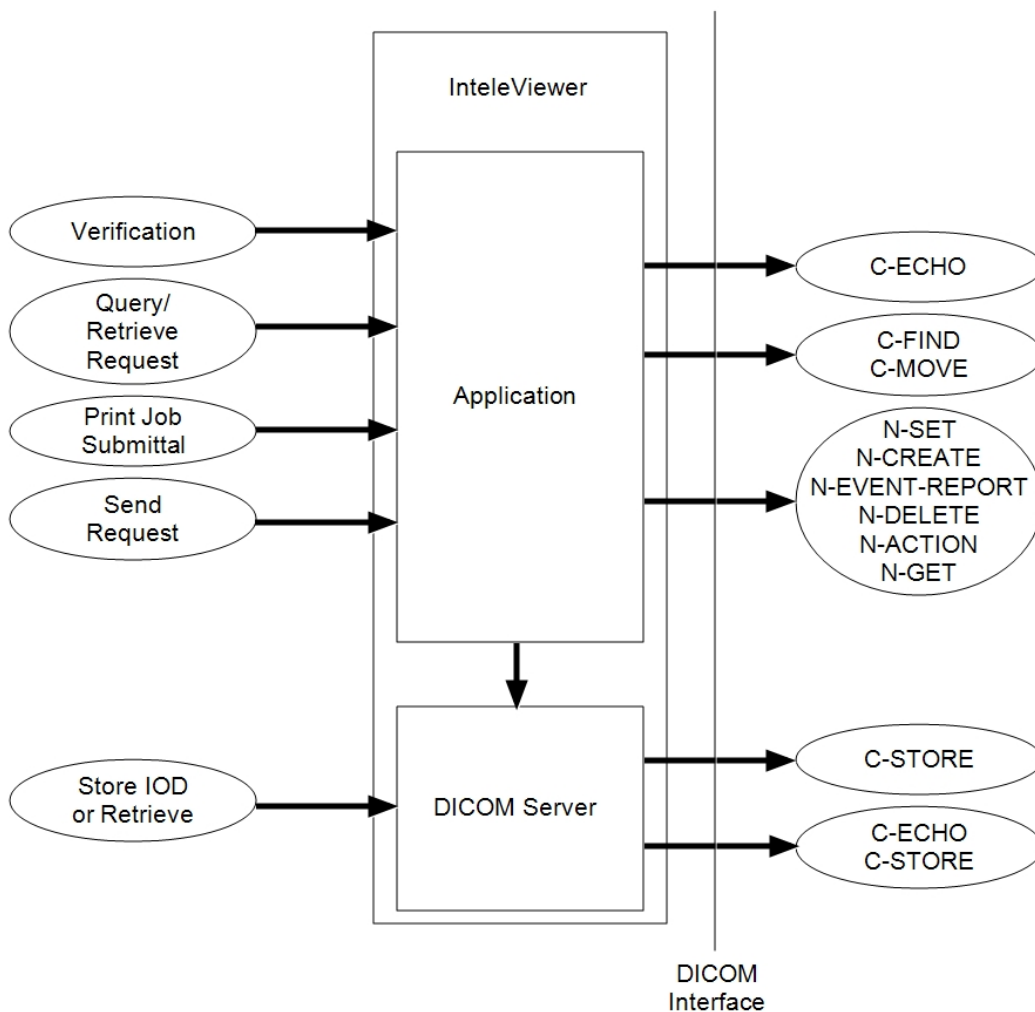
InteleViewer

Verification

Query/ Retrieve Request

Print Job Submittal

Send Request

Application

C-ECHO

C-FIND C-MOVE

N-SET N-CREATE N-EVENT-REPORT N-DELETE N-ACTION N-GET

Store IOD or Retrieve

DICOM Server

C-STORE

C-ECHO C-STORE

DICOM Interface